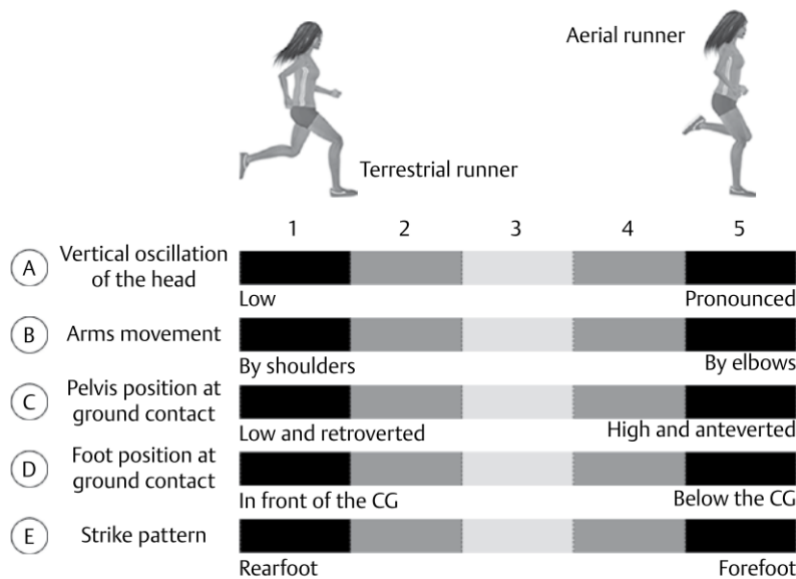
Aerial runner

Terrestrial runner

1 2 3 4 5

A Vertical oscillation of the head
Low Pronounced

B Arms movement
By shoulders By elbows

C Pelvis position at ground contact
Low and retroverted High and anteverted

D Foot position at ground contact
In front of the CG Below the CG

E Strike pattern
Rearfoot Forefoot